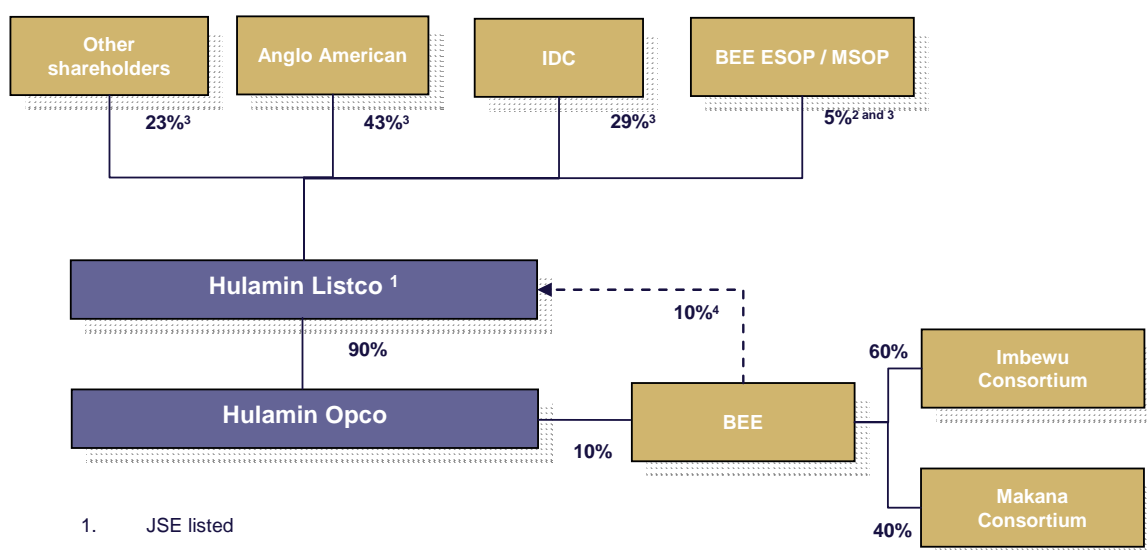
Other shareholders

Anglo American

IDC

BEE ESOP / MSOP

23%$^3$

43%$^3$

29%$^3$

5%$^{2 \text{ and } 3}$

Hulamin Listco $^1$

10%$^4$

90%

60%

Imbewu Consortium

Hulamin Opco

BEE

10%

Makana Consortium

40%

1. JSE listed